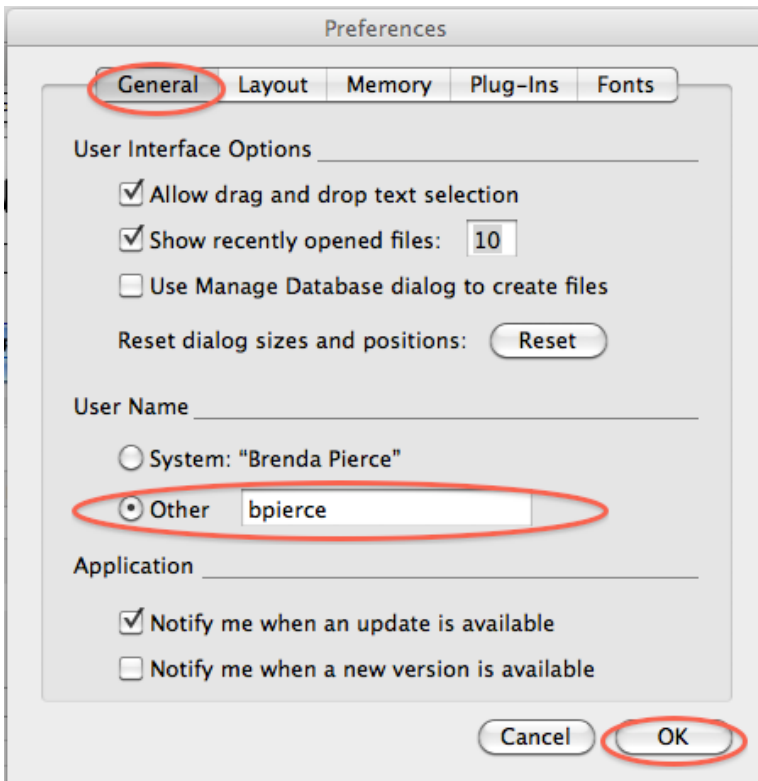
Preferences

General | Layout | Memory | Plug-Ins | Fonts

User Interface Options

☑ Allow drag and drop text selection

☑ Show recently opened files: 10

☐ Use Manage Database dialog to create files

Reset dialog sizes and positions: Reset

User Name

○ System: "Brenda Pierce"

◉ Other bpierce

Application

☑ Notify me when an update is available

☐ Notify me when a new version is available

Cancel OK